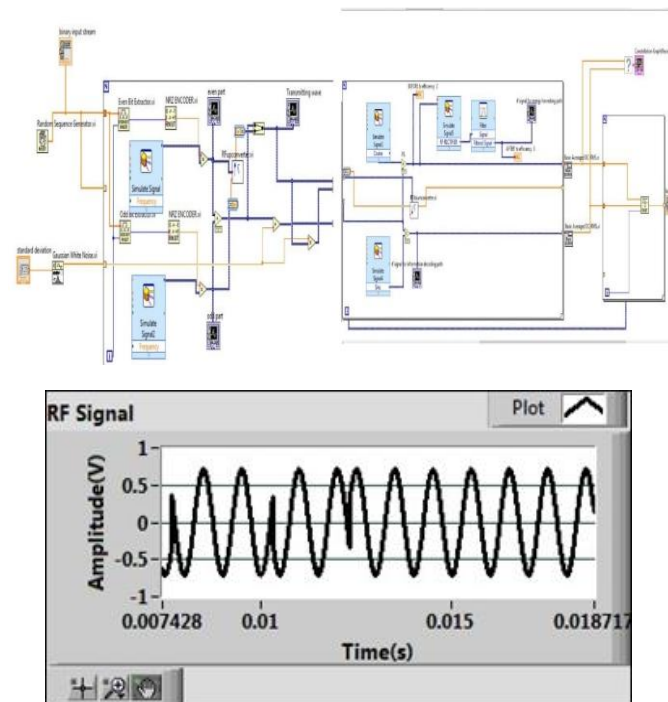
binary input stream

Random Sequence Generator.vi

Even Bit Extraction.vi

NRZ ENCODER.vi

even part

Transmitting wave

Simulate Signal

Frequency

Odd bit extraction.vi

NRZ ENCODER.vi

standard deviation

Gaussian White Noise.vi

Simulate Signal2

Frequency

odd part

Simulate Signal

Simulate Signal

Filter

Simulate Signal

Constellation diagram

Basic Averaged DC-RMS.vi

Basic Averaged DC-RMS.vi

RF Signal

Plot

Amplitude(V)

1

0.5

0

-0.5

-1

0.007428

0.01

0.015

0.018717

Time(s)